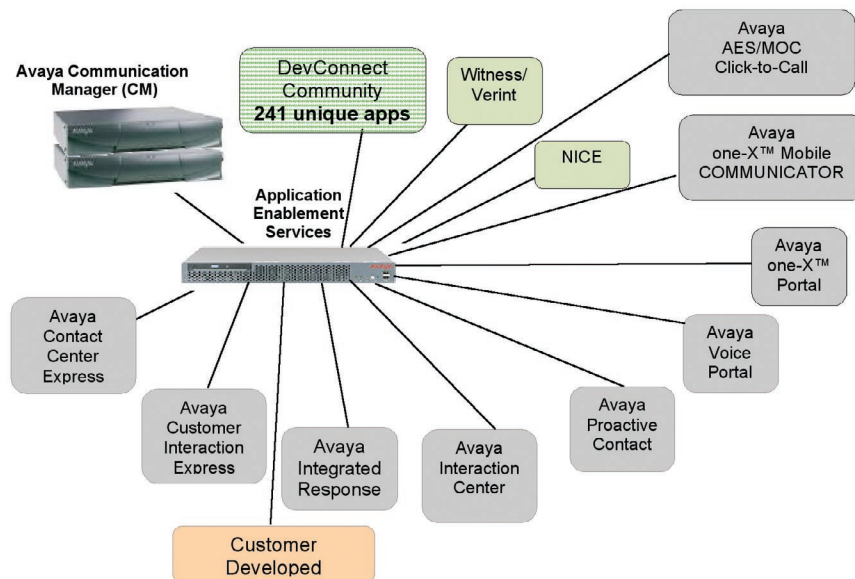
Avaya Communication Manager (CM)

AVAYA

DevConnect Community
241 unique apps

Witness/ Verint

Avaya AES/MOC Click-to-Call

NICE

Avaya one-X™ Mobile COMMUNICATOR

Application Enablement Services

Avaya one-X™ Portal

Avaya Contact Center Express

Avaya Voice Portal

Avaya Customer Interaction Express

Avaya Integrated Response

Avaya Interaction Center

Avaya Proactive Contact

Customer Developed